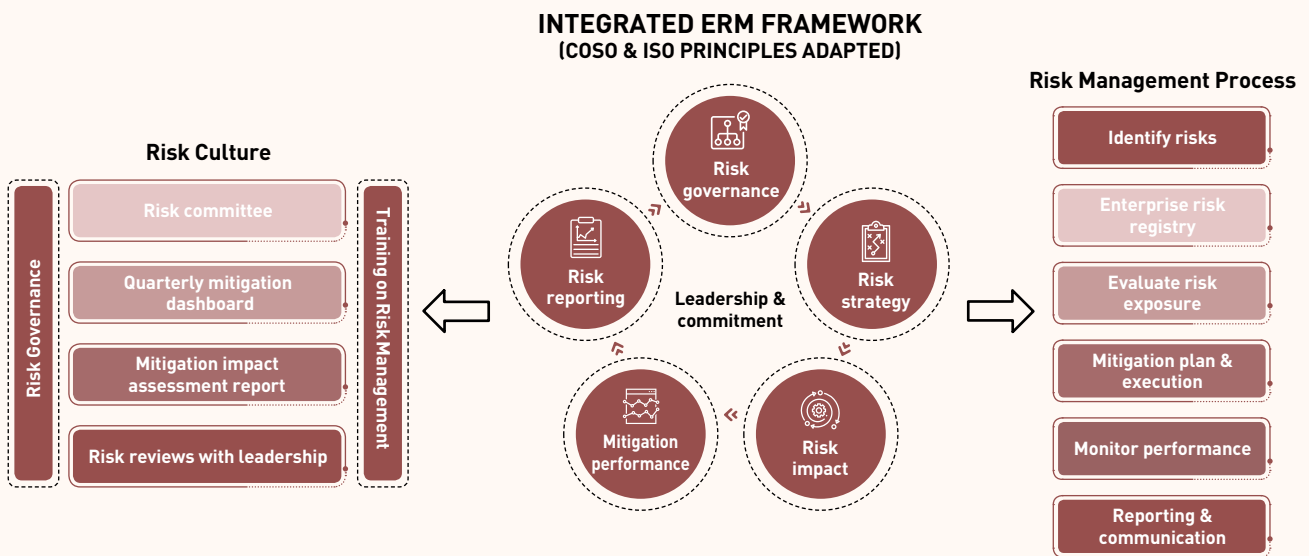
INTEGRATED ERM FRAMEWORK
(COSO & ISO PRINCIPLES ADAPTED)

Risk Culture

Risk Governance

Risk committee

Quarterly mitigation dashboard

Mitigation impact assessment report

Risk reviews with leadership

Training on Risk Management

Risk governance

Risk strategy

Risk impact

Mitigation performance

Risk reporting

Leadership & commitment

Risk Management Process

Identify risks

Enterprise risk registry

Evaluate risk exposure

Mitigation plan & execution

Monitor performance

Reporting & communication